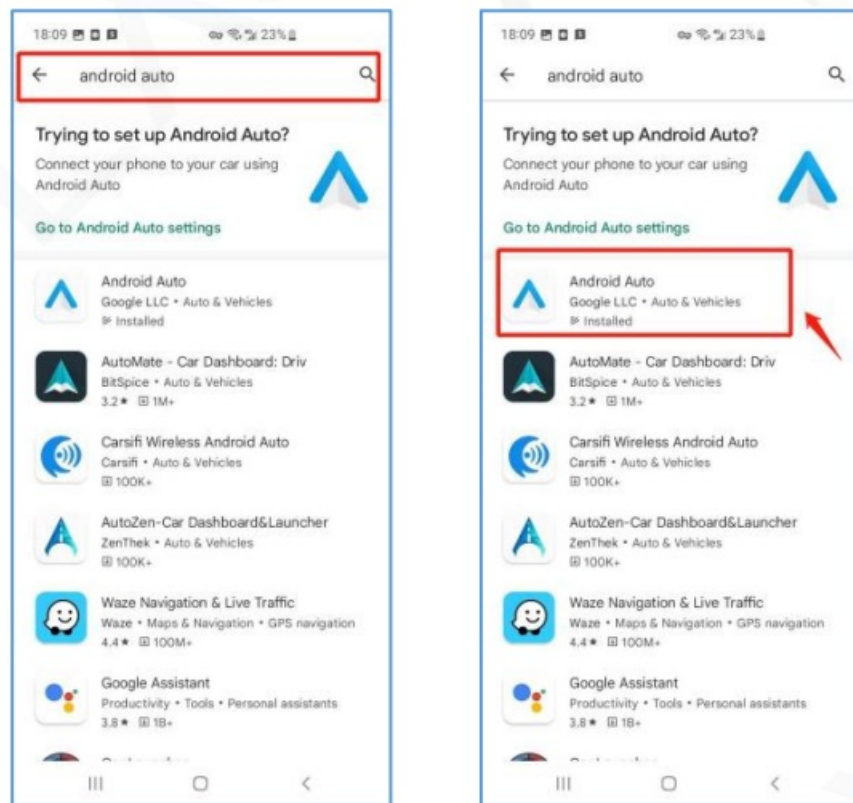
18:09 23%

android auto

Trying to set up Android Auto?

Connect your phone to your car using Android Auto

Go to Android Auto settings

Android Auto
Google LLC • Auto & Vehicles
Installed

AutoMate - Car Dashboard: Driv
BitSpice • Auto & Vehicles
3.2★ 1M+

Carsifi Wireless Android Auto
Carsifi • Auto & Vehicles
100K+

AutoZen-Car Dashboard&Launcher
ZenThek • Auto & Vehicles
100K+

Waze Navigation & Live Traffic
Waze • Maps & Navigation • GPS navigation
4.4★ 100M+

Google Assistant
Productivity • Tools • Personal assistants
3.8★ 1B+

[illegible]

18:09 23%

android auto

Trying to set up Android Auto?

Connect your phone to your car using Android Auto

Go to Android Auto settings

Android Auto
Google LLC • Auto & Vehicles
Installed

AutoMate - Car Dashboard: Driv
BitSpice • Auto & Vehicles
3.2★ 1M+

Carsifi Wireless Android Auto
Carsifi • Auto & Vehicles
100K+

AutoZen-Car Dashboard&Launcher
ZenThek • Auto & Vehicles
100K+

Waze Navigation & Live Traffic
Waze • Maps & Navigation • GPS navigation
4.4★ 100M+

Google Assistant
Productivity • Tools • Personal assistants
3.8★ 1B+

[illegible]